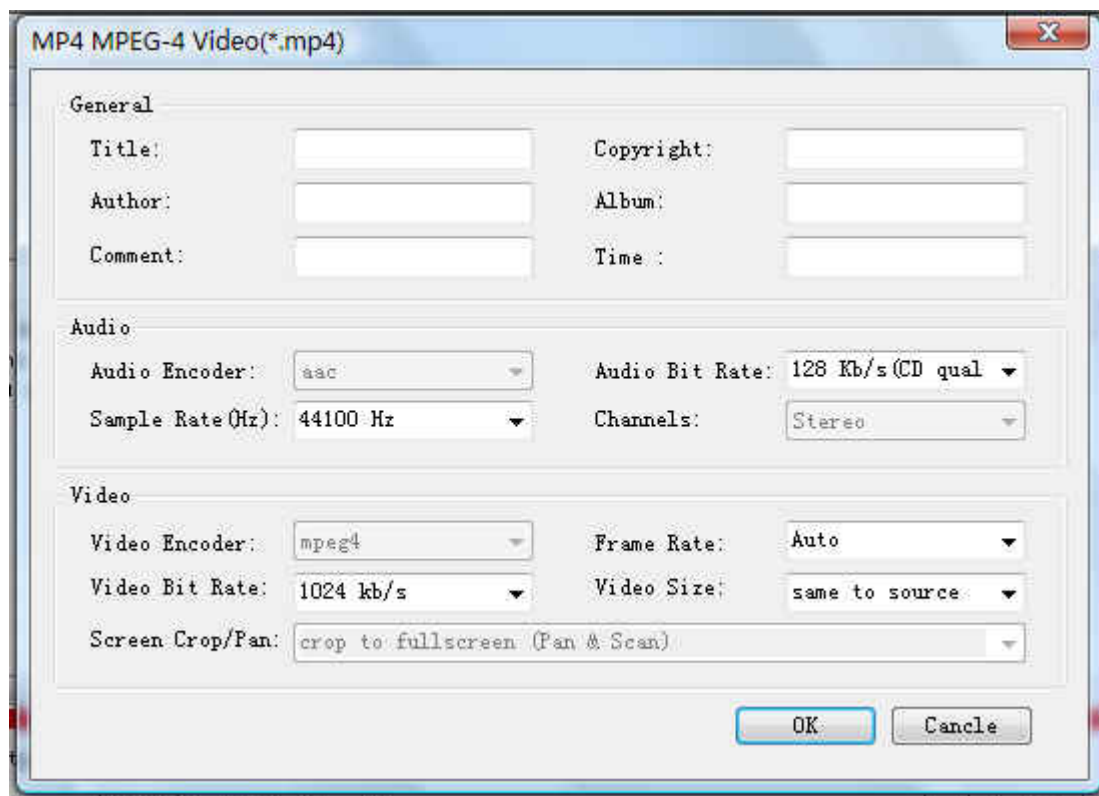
MP4 MPEG-4 Video(*.mp4)

General

Title:

Copyright:

Author:

Album:

Comment:

Time :

Audio

Audio Encoder: aac

Audio Bit Rate: 128 Kb/s(CD qual

Sample Rate(Hz): 44100 Hz

Channels: Stereo

Video

Video Encoder: mpeg4

Frame Rate: Auto

Video Bit Rate: 1024 kb/s

Video Size: same to source

Screen Crop/Pan: crop to fullscreen (Pan & Scan)

OK

Cancle